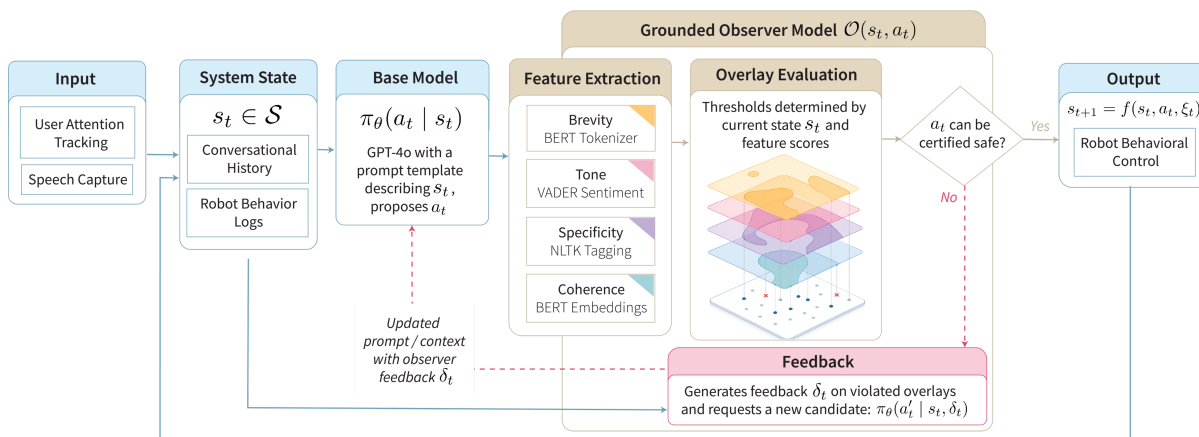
Grounded Observer Model $\mathcal{O}(s_t, a_t)$

Input

User Attention Tracking

Speech Capture

System State

$s_t \in \mathcal{S}$

Conversational History

Robot Behavior Logs

Base Model

$\pi_\theta(a_t \mid s_t)$

GPT-4o with a prompt template describing $s_t$, proposes $a_t$

Feature Extraction

Brevity
BERT Tokenizer

Tone
VADER Sentiment

Specificity
NLTK Tagging

Coherence
BERT Embeddings

Overlay Evaluation

Thresholds determined by current state $s_t$ and feature scores

$a_t$ can be certified safe?

Yes

No

Output

$s_{t+1} = f(s_t, a_t, \xi_t)$

Robot Behavioral Control

Updated prompt / context with observer feedback $\delta_t$

Feedback

Generates feedback $\delta_t$ on violated overlays and requests a new candidate: $\pi_\theta(a_t' \mid s_t, \delta_t)$